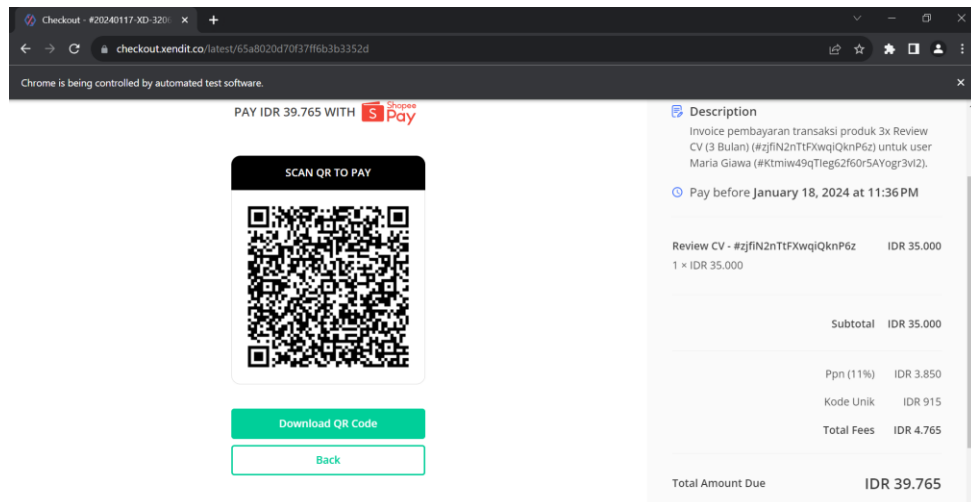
Checkout - #20240117-XD-320

checkout.xendit.co/latest/65a8020d70f37ff6b3b3352d

Chrome is being controlled by automated test software.

PAY IDR 39.765 WITH Shopee Pay

SCAN QR TO PAY

Download QR Code

Back

Description

Invoice pembayaran transaksi produk 3x Review CV (3 Bulan) (#zjfiN2nTtFXwqiQknP6z) untuk user Maria Giawa (#Ktmiw49qTleg62f60r5AYogr3vI2).

Pay before January 18, 2024 at 11:36 PM

Review CV - #zjfiN2nTtFXwqiQknP6z IDR 35.000

1 × IDR 35.000

Subtotal IDR 35.000

Ppn (11%) IDR 3.850

Kode Unik IDR 915

Total Fees IDR 4.765

Total Amount Due IDR 39.765